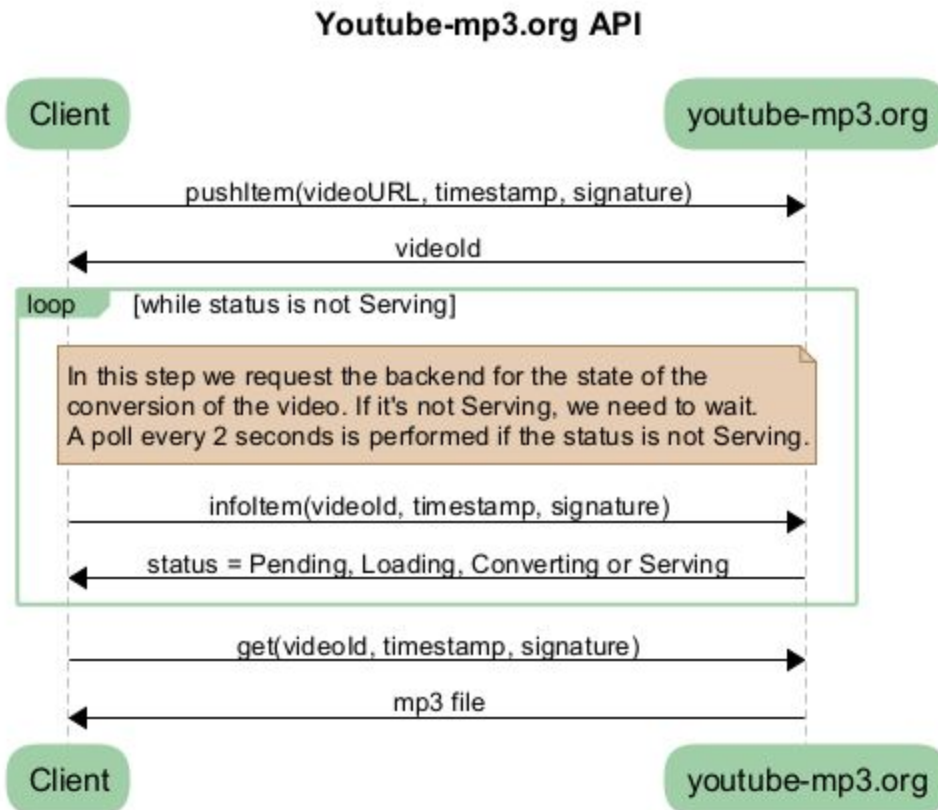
Youtube-mp3.org API

Client

youtube-mp3.org

pushItem(videoURL, timestamp, signature)

videoId

loop

[while status is not Serving]

In this step we request the backend for the state of the conversion of the video. If it's not Serving, we need to wait. A poll every 2 seconds is performed if the status is not Serving.

infoItem(videoId, timestamp, signature)

status = Pending, Loading, Converting or Serving

get(videoId, timestamp, signature)

mp3 file

Client

youtube-mp3.org